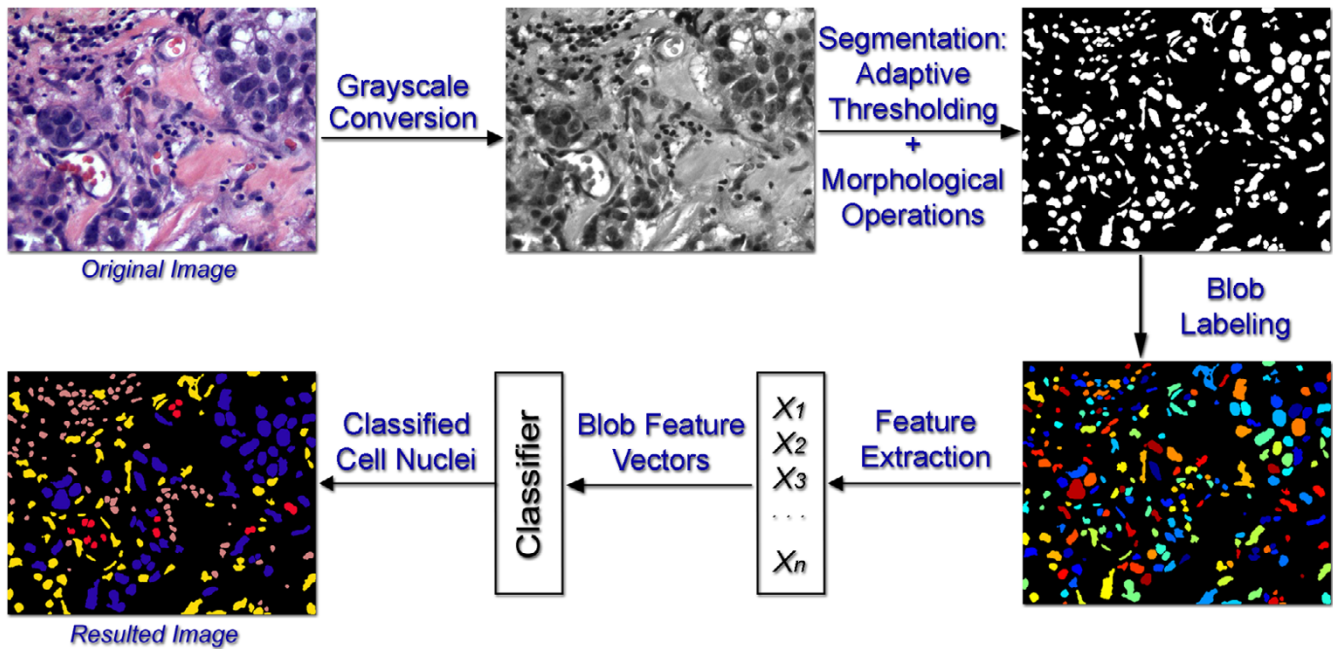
Original Image

Grayscale Conversion

Segmentation: Adaptive Thresholding + Morphological Operations

Blob Labeling

Feature Extraction

$X_1$
$X_2$
$X_3$
. . .
$X_n$

Blob Feature Vectors

Classifier

Classified Cell Nuclei

Resulted Image